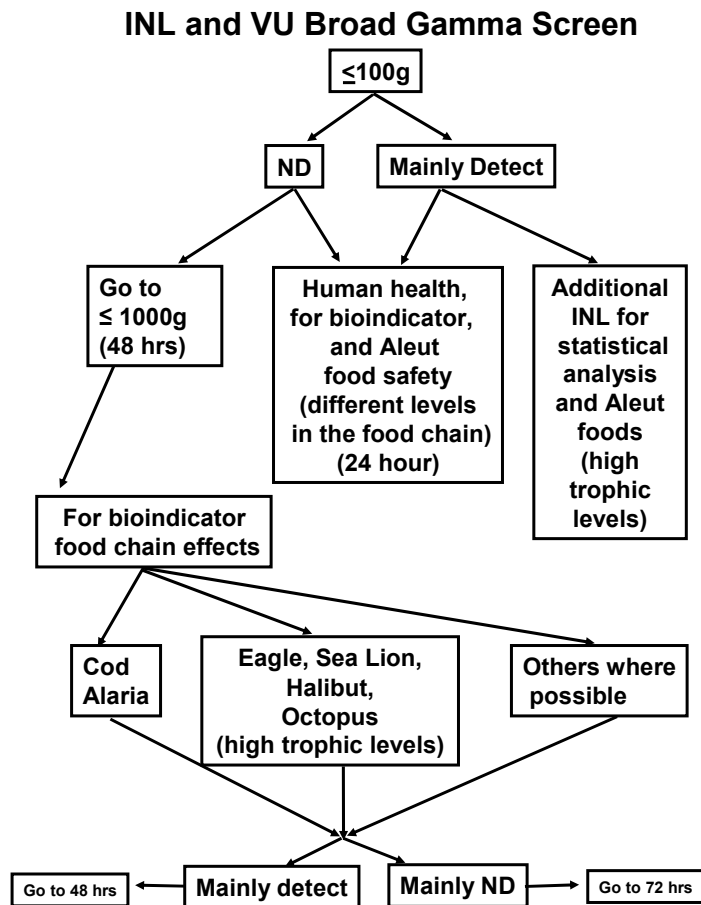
INL and VU Broad Gamma Screen

≤100g

ND

Mainly Detect

Go to ≤ 1000g (48 hrs)

Human health, for bioindicator, and Aleut food safety (different levels in the food chain) (24 hour)

Additional INL for statistical analysis and Aleut foods (high trophic levels)

For bioindicator food chain effects

Cod Alaria

Eagle, Sea Lion, Halibut, Octopus (high trophic levels)

Others where possible

Go to 48 hrs

Mainly detect

Mainly ND

Go to 72 hrs